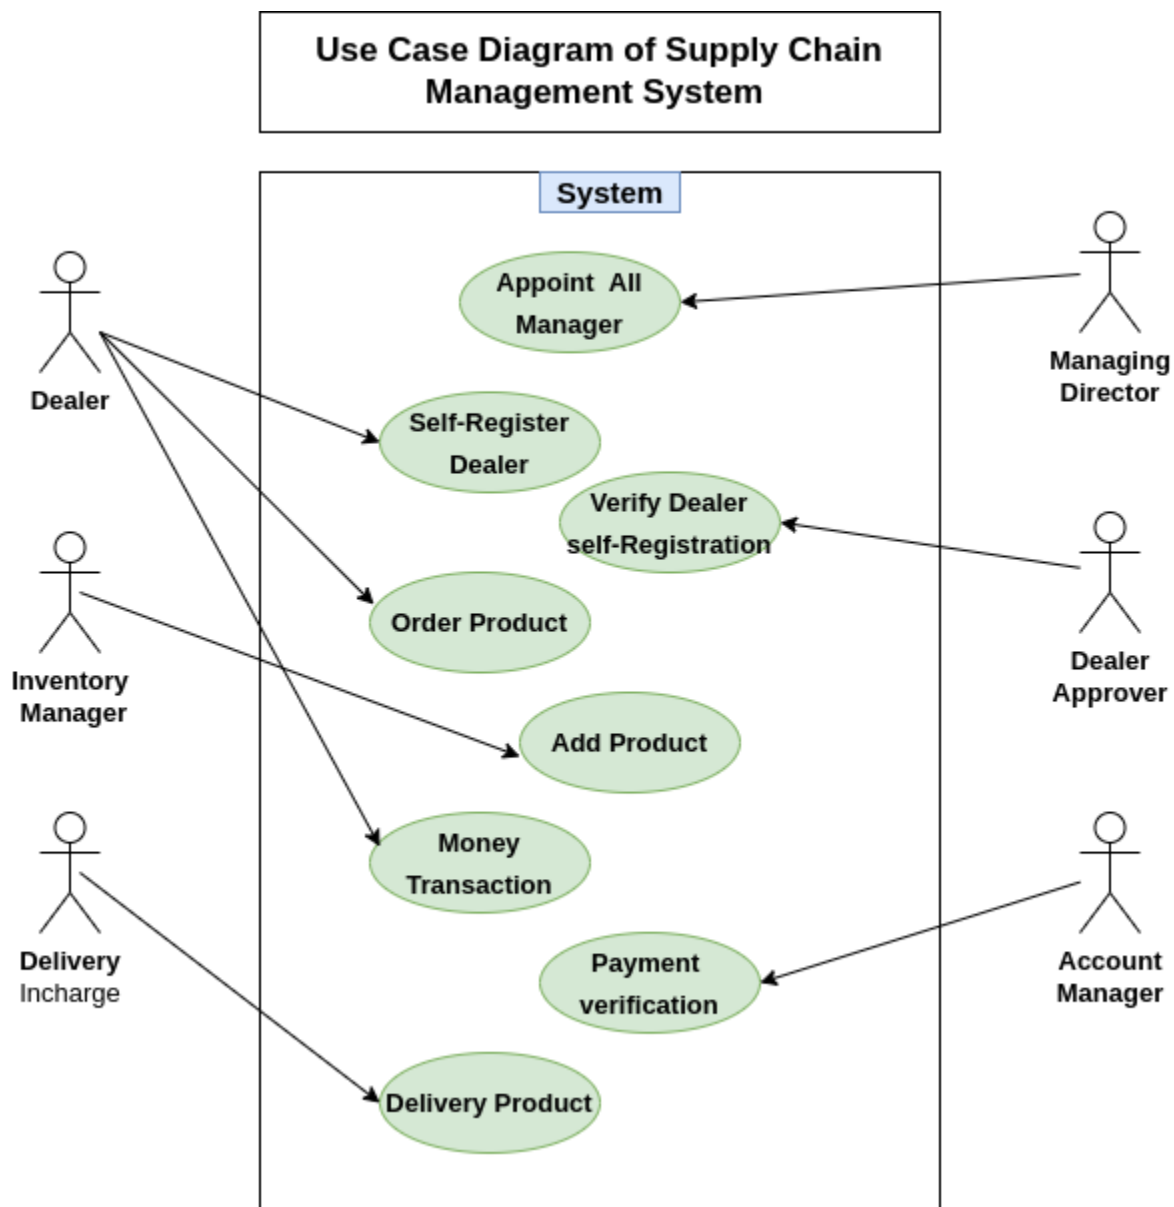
Use Case Diagram of Supply Chain Management System

System

Dealer

Appoint All Manager

Managing Director

Self-Register Dealer

Verify Dealer self-Registration

Dealer Approver

Inventory Manager

Order Product

Add Product

Delivery Incharge

Money Transaction

Account Manager

Payment verification

Delivery Product